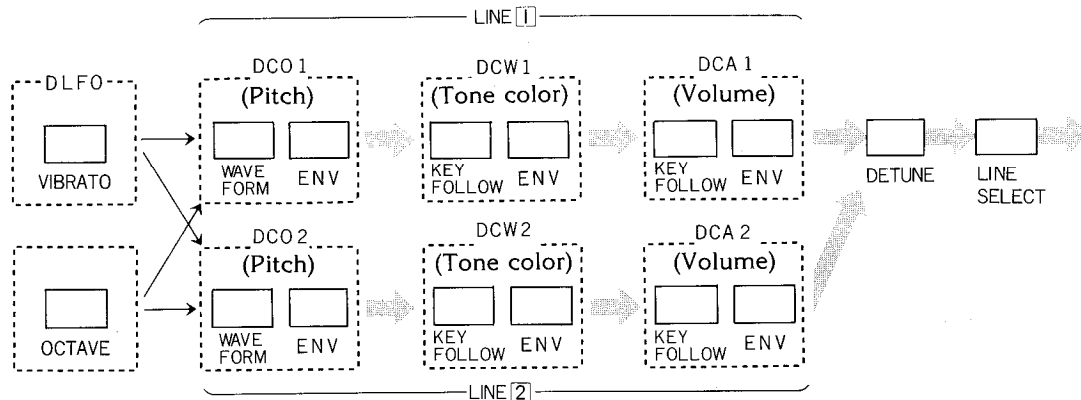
LINE 1

DLFO
VIBRATO

OCTAVE

DCO 1
(Pitch)
WAVE FORM
ENV

DCW1
(Tone color)
KEY FOLLOW
ENV

DCA 1
(Volume)
KEY FOLLOW
ENV

DETUNE

LINE SELECT

DCO 2
(Pitch)
WAVE FORM
ENV

DCW2
(Tone color)
KEY FOLLOW
ENV

DCA 2
(Volume)
KEY FOLLOW
ENV

LINE 2